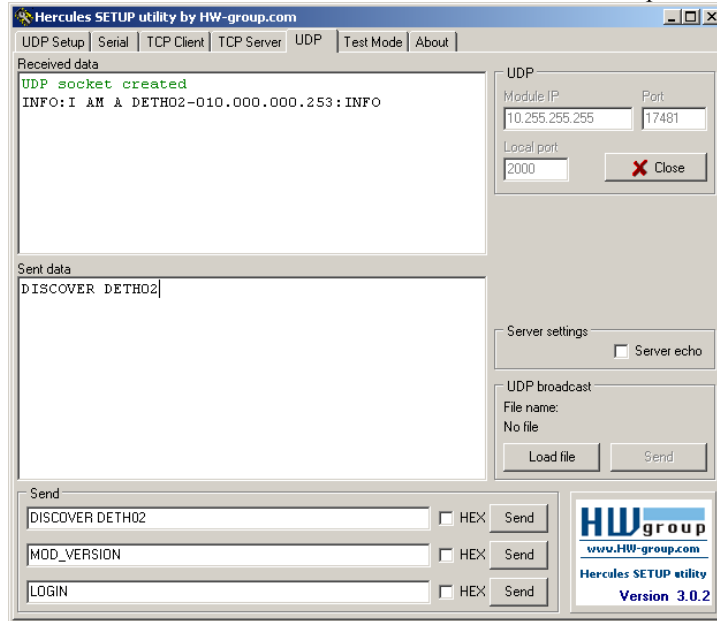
Hercules SETUP utility by HW-group.com

UDP Setup | Serial | TCP Client | TCP Server | UDP | Test Mode | About

Received data
UDP socket created
INFO:I AM A DETHO2-010.000.000.253:INFO

UDP
Module IP
10.255.255.255
Port
17481
Local port
2000
Close

Sent data
DISCOVER DETHO2

Server settings
Server echo

UDP broadcast
File name:
No file
Load file
Send

Send
DISCOVER DETH02
HEX
Send
MOD_VERSION
HEX
Send
LOGIN
HEX
Send

HW group
www.HW-group.com
Hercules SETUP utility
Version 3.0.2